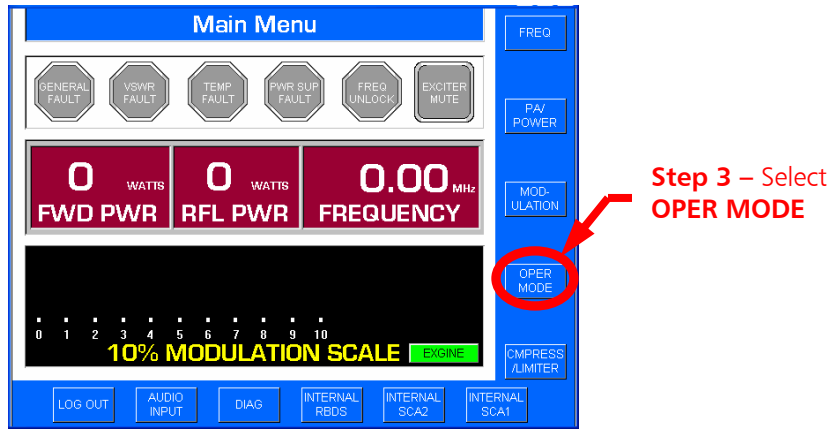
Main Menu

GENERAL FAULT
VSWR FAULT
TEMP FAULT
PWR SUP FAULT
FREQ UNLOCK
EXCITER MUTE

0 WATTS
FWD PWR
0 WATTS
RFL PWR
0.00 MHz
FREQUENCY

0 1 2 3 4 5 6 7 8 9 10
10% MODULATION SCALE
EXGINE

FREQ
PA/ POWER
MOD- ULATION
OPER MODE
CMPRESS /LIMITER

LOG OUT
AUDIO INPUT
DIAG
INTERNAL RBDS
INTERNAL SCA2
INTERNAL SCA1

Step 3 – Select OPER MODE